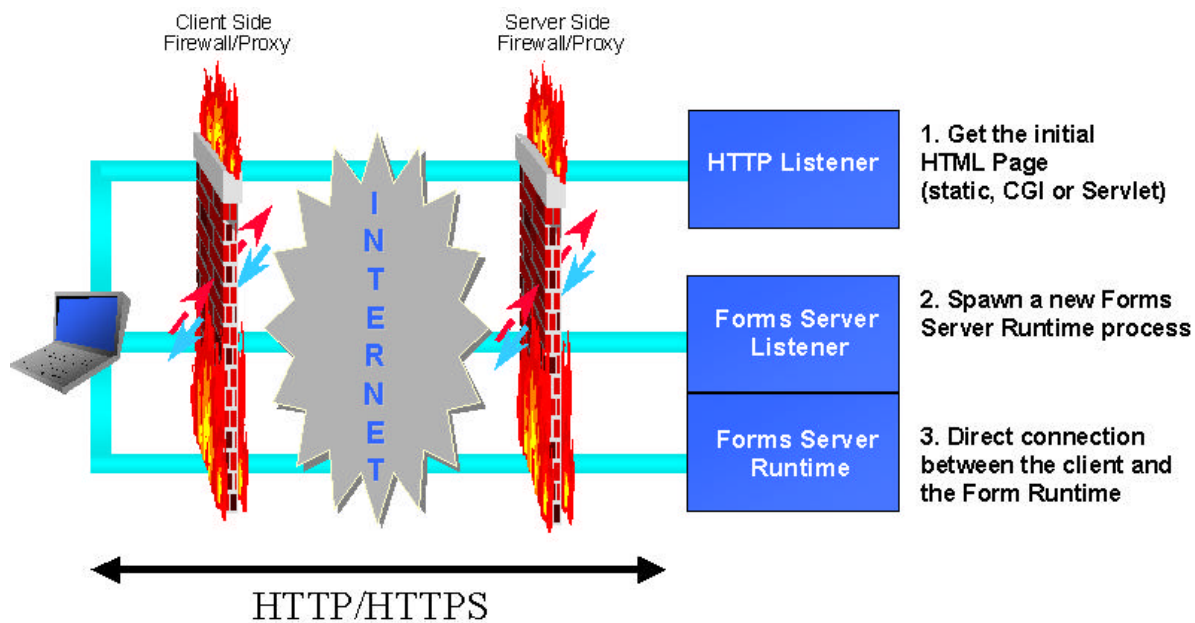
Client Side Firewall/Proxy

Server Side Firewall/Proxy

I
N
T
E
R
N
E
T

HTTP Listener

1. Get the initial HTML Page (static, CGI or Servlet)

Forms Server Listener

2. Spawn a new Forms Server Runtime process

Forms Server Runtime

3. Direct connection between the client and the Form Runtime

HTTP/HTTPS